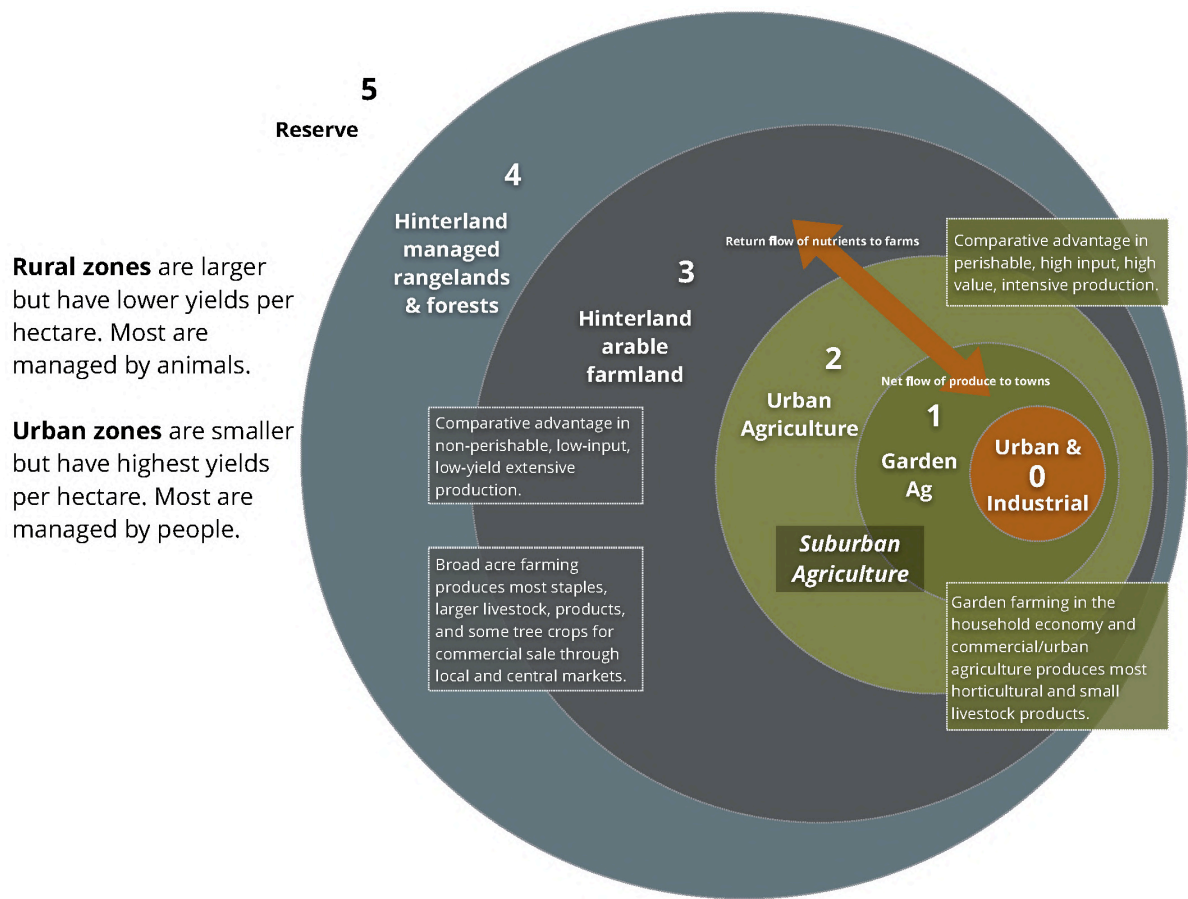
5

Reserve

4

Hinterland managed rangelands & forests

Rural zones are larger but have lower yields per hectare. Most are managed by animals.

Urban zones are smaller but have highest yields per hectare. Most are managed by people.

Return flow of nutrients to farms

Comparative advantage in perishable, high input, high value, intensive production.

3

Hinterland arable farmland

2

Urban Agriculture

Net flow of produce to towns

1

Garden Ag

Urban & 0 Industrial

Comparative advantage in non-perishable, low-input, low-yield extensive production.

Suburban Agriculture

Broad acre farming produces most staples, larger livestock, products, and some tree crops for commercial sale through local and central markets.

Garden farming in the household economy and commercial/urban agriculture produces most horticultural and small livestock products.